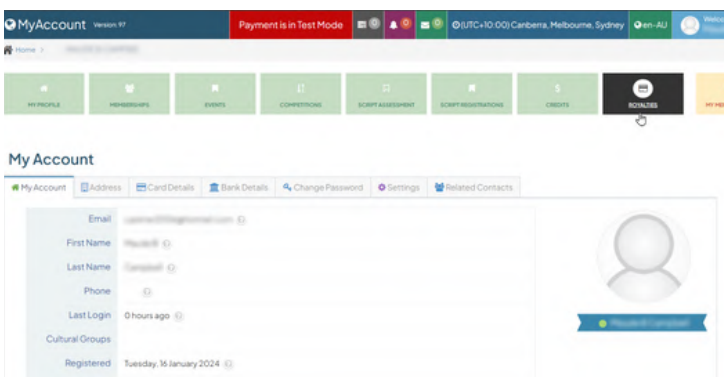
MyAccount Version 97

Payment is in Test Mode

0

0

0

(UTC+10:00) Canberra, Melbourne, Sydney

en-AU

Welco

Home >

MY PROFILE

MEMBERSHIPS

EVENTS

COMPETITIONS

SCRIPT ASSESSMENT

SCRIPT REGISTRATIONS

CREDITS

ROYALTIES

MY ME

My Account

My Account | Address | Card Details | Bank Details | Change Password | Settings | Related Contacts

Email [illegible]

First Name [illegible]

Last Name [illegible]

Phone

Last Login 0 hours ago

Cultural Groups

Registered Tuesday, 16 January 2024

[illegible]